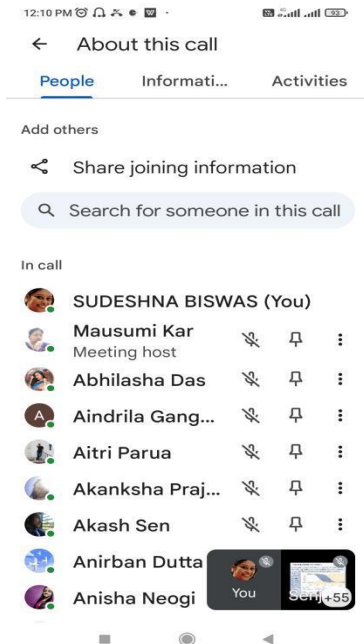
12:10 PM

About this call

People
Informati...
Activities

Add others

Share joining information

Search for someone in this call

In call

SUDESHNA BISWAS (You)

Mausumi Kar
Meeting host

Abhilasha Das

A Aindrila Gang...

Aitri Parua

Akanksha Praj...

Akash Sen

Anirban Dutta

Anisha Neogi

You

Senj +55